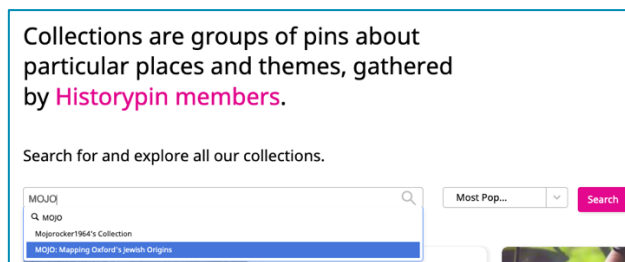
Collections are groups of pins about particular places and themes, gathered by Historypin members.

Search for and explore all our collections.

MOJO

MOJO

Mojorocker1964's Collection

MOJO: Mapping Oxford's Jewish Origins

Most Pop...

Search